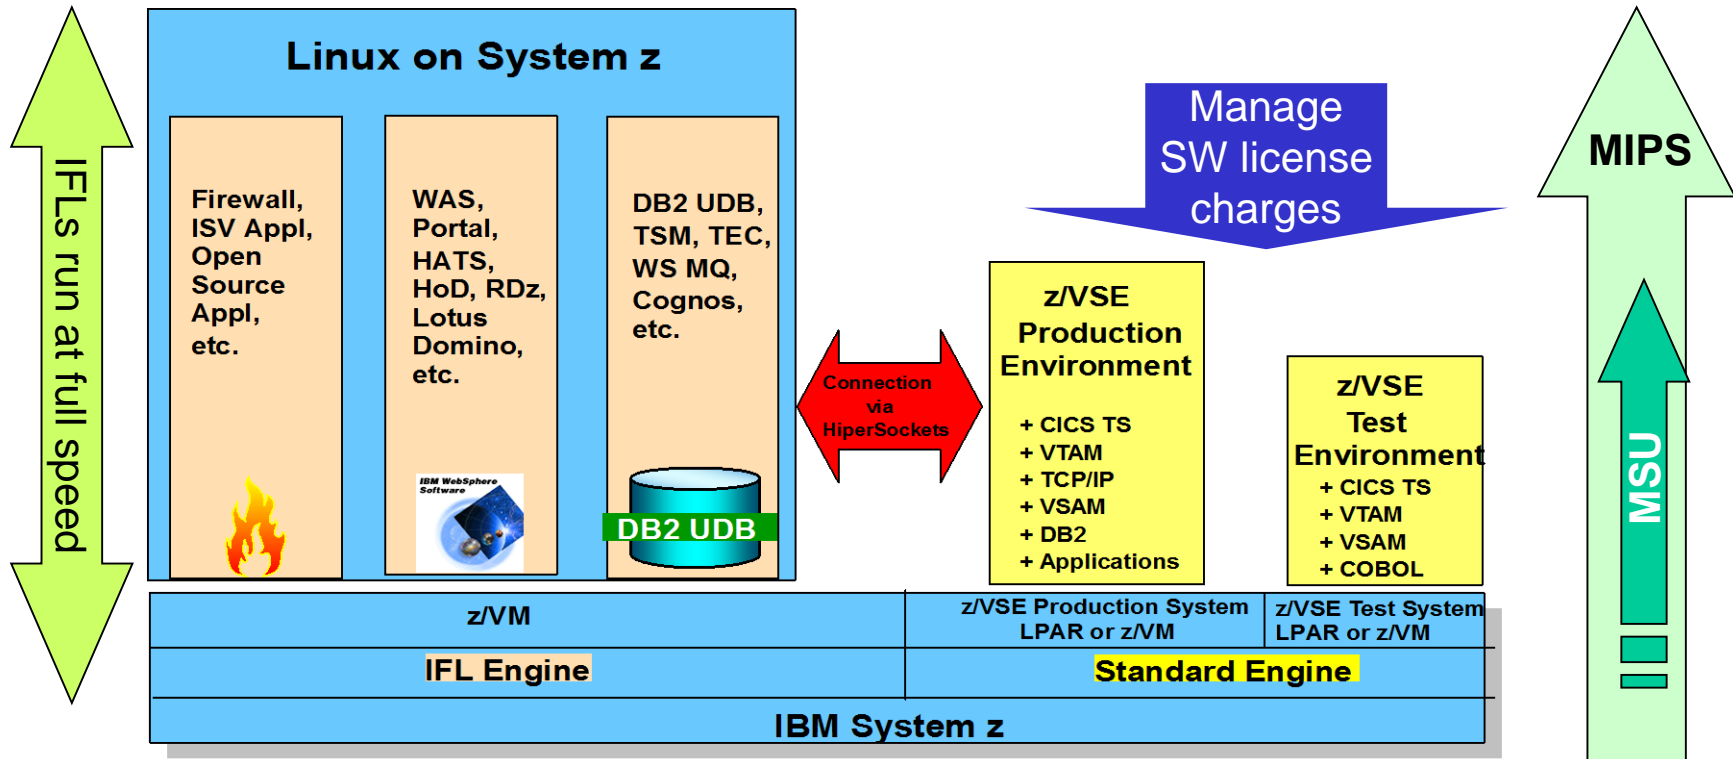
IFLs run at full speed

Linux on System z

Firewall, ISV Appl, Open Source Appl, etc.

WAS, Portal, HATS, HoD, RDz, Lotus Domino, etc.

IBM WebSphere Software

DB2 UDB, TSM, TEC, WS MQ, Cognos, etc.

DB2 UDB

Connection via HiperSockets

Manage SW license charges

z/VSE Production Environment

+ CICS TS
+ VTAM
+ TCP/IP
+ VSAM
+ DB2
+ Applications

z/VSE Test Environment

+ CICS TS
+ VTAM
+ VSAM
+ COBOL

MIPS

MSU

z/VM

z/VSE Production System LPAR or z/VM

z/VSE Test System LPAR or z/VM

IFL Engine

Standard Engine

IBM System z